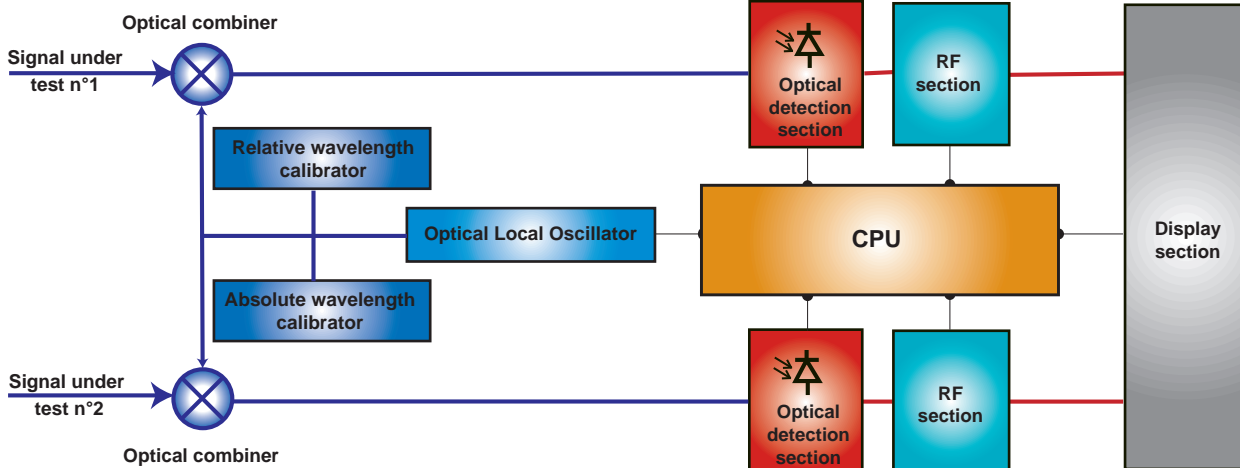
Optical combiner

Signal under test n°1

Optical detection section

RF section

Relative wavelength calibrator

Optical Local Oscillator

CPU

Display section

Absolute wavelength calibrator

Signal under test n°2

Optical detection section

RF section

Optical combiner